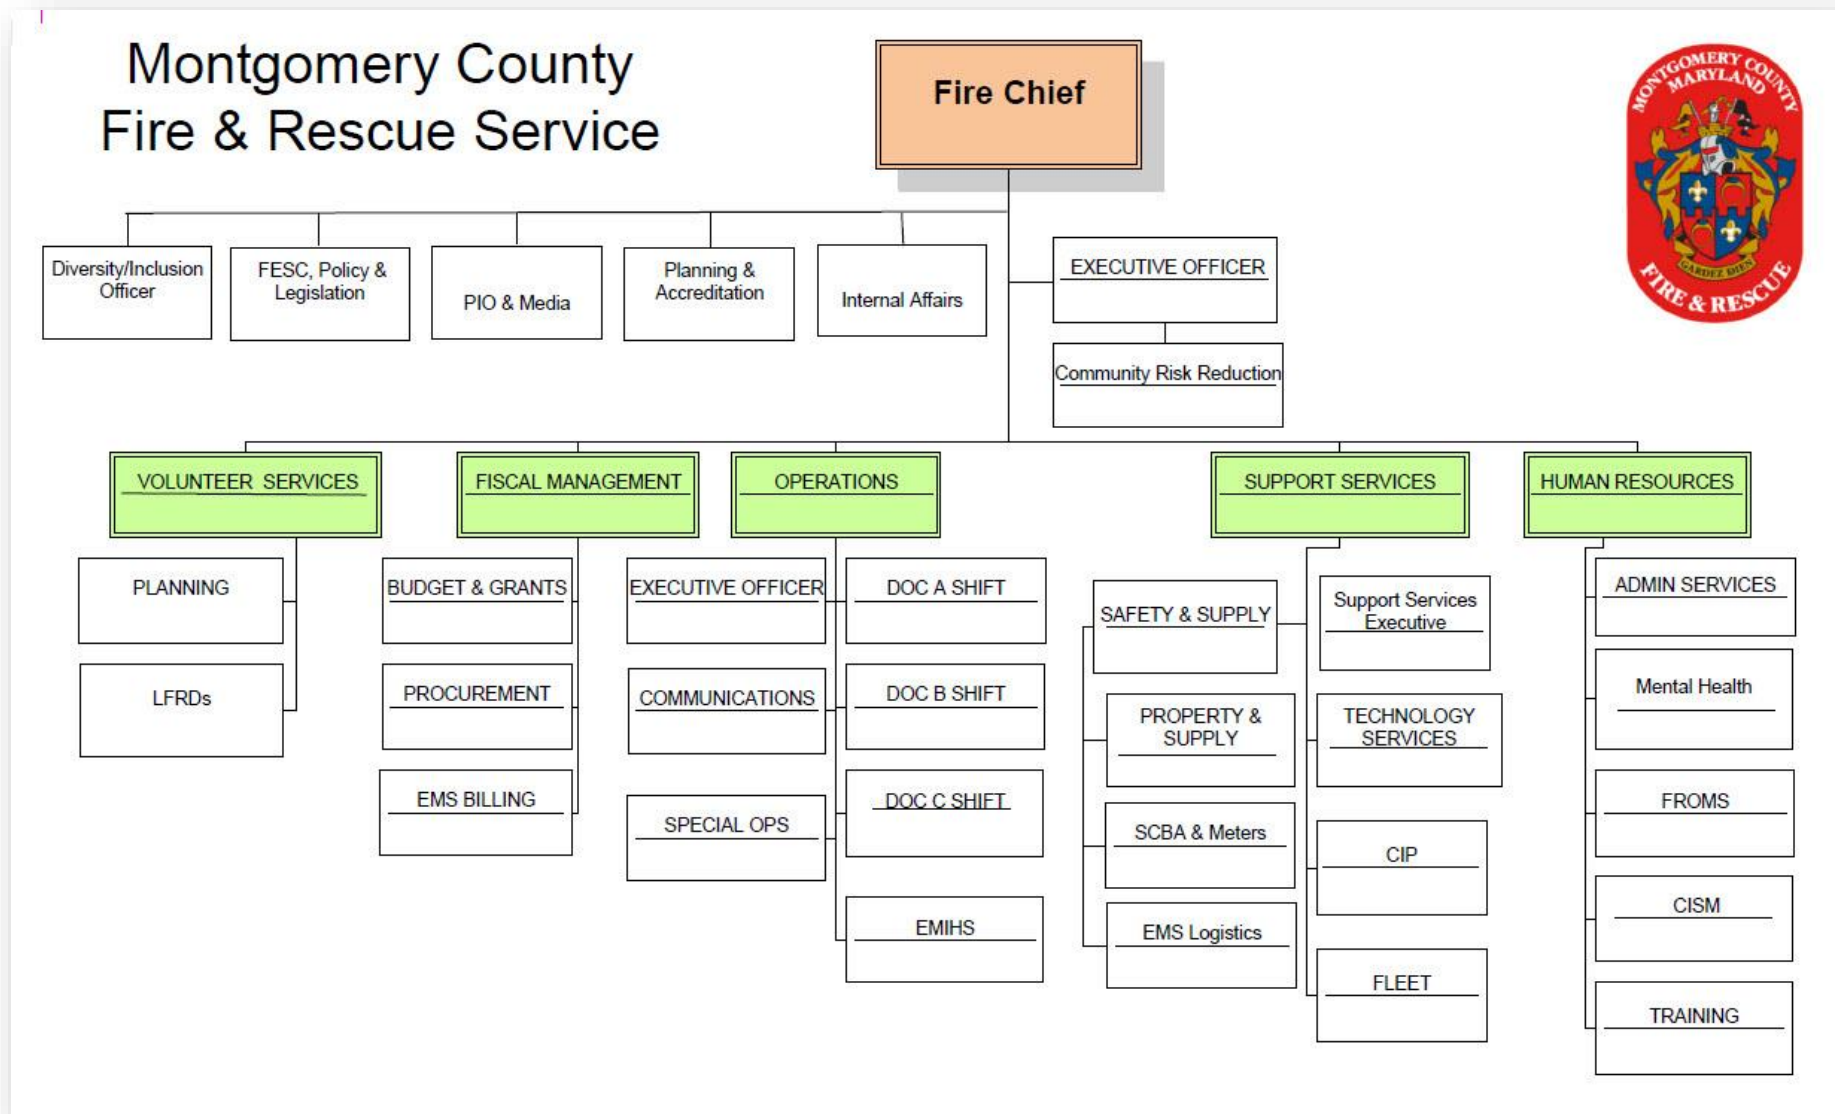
Montgomery County
Fire & Rescue Service

Fire Chief

MONTGOMERY COUNTY MARYLAND
GARDEZ BIEN
FIRE & RESCUE

Diversity/Inclusion Officer

FESC, Policy & Legislation

PIO & Media

Planning & Accreditation

Internal Affairs

EXECUTIVE OFFICER

Community Risk Reduction

VOLUNTEER SERVICES

PLANNING

LFRDs

FISCAL MANAGEMENT

BUDGET & GRANTS

PROCUREMENT

EMS BILLING

OPERATIONS

EXECUTIVE OFFICER

COMMUNICATIONS

SPECIAL OPS

DOC A SHIFT

DOC B SHIFT

DOC C SHIFT

EMIHS

SUPPORT SERVICES

SAFETY & SUPPLY

PROPERTY & SUPPLY

SCBA & Meters

EMS Logistics

Support Services Executive

TECHNOLOGY SERVICES

CIP

FLEET

HUMAN RESOURCES

ADMIN SERVICES

Mental Health

FROMS

CISM

TRAINING